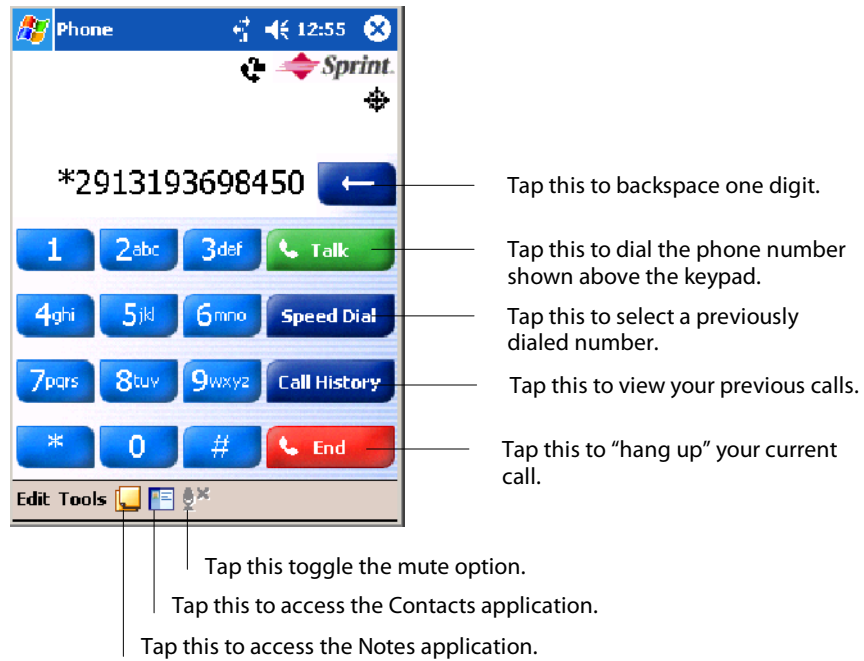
Phone 12:55

Sprint.

*2913193698450

1 2abc 3def Talk

4ghi 5jkl 6mno Speed Dial

7pqrs 8tuv 9wxyz Call History

* 0 # End

Edit Tools

Tap this to backspace one digit.

Tap this to dial the phone number shown above the keypad.

Tap this to select a previously dialed number.

Tap this to view your previous calls.

Tap this to “hang up” your current call.

Tap this toggle the mute option.

Tap this to access the Contacts application.

Tap this to access the Notes application.